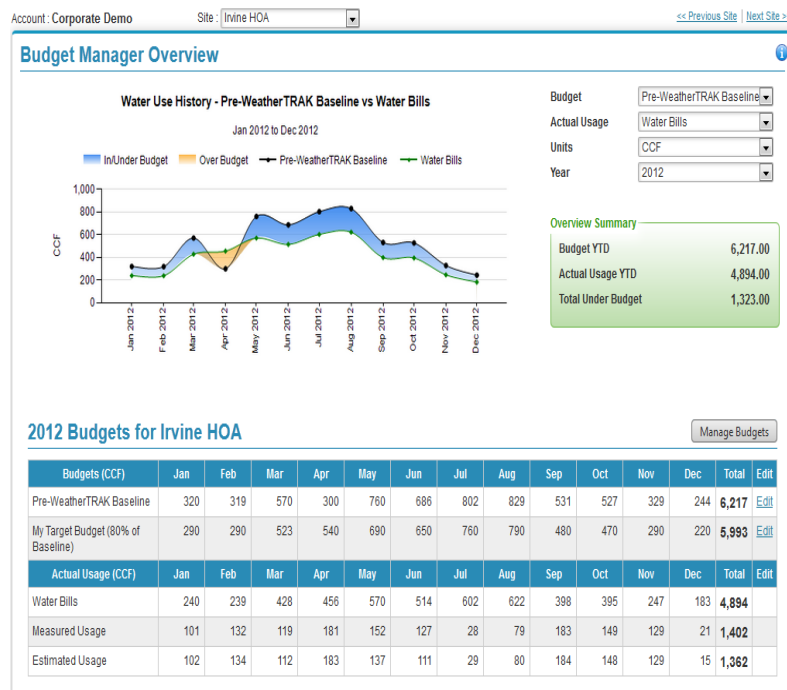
Account : Corporate Demo

Site : Irvine HOA

<< Previous Site | Next Site >

Budget Manager Overview

Water Use History - Pre-WeatherTRAK Baseline vs Water Bills

Jan 2012 to Dec 2012

In/Under Budget  Over Budget  Pre-WeatherTRAK Baseline  Water Bills

1,000
800
600
400
200
0

CCF

Jan 2012 Feb 2012 Mar 2012 Apr 2012 May 2012 Jun 2012 Jul 2012 Aug 2012 Sep 2012 Oct 2012 Nov 2012 Dec 2012

Budget: Pre-WeatherTRAK Baseline
Actual Usage: Water Bills
Units: CCF
Year: 2012

Overview Summary

Budget YTD 6,217.00
Actual Usage YTD 4,894.00
Total Under Budget 1,323.00

2012 Budgets for Irvine HOA

Manage Budgets

| Budgets (CCF) | Jan | Feb | Mar | Apr | May | Jun | Jul | Aug | Sep | Oct | Nov | Dec | Total | Edit |
|---|---|---|---|---|---|---|---|---|---|---|---|---|---|---|
| Pre-WeatherTRAK Baseline | 320 | 319 | 570 | 300 | 760 | 686 | 802 | 829 | 531 | 527 | 329 | 244 | 6,217 | Edit |
| My Target Budget (80% of Baseline) | 290 | 290 | 523 | 540 | 690 | 650 | 760 | 790 | 480 | 470 | 290 | 220 | 5,993 | Edit |
| Actual Usage (CCF) | Jan | Feb | Mar | Apr | May | Jun | Jul | Aug | Sep | Oct | Nov | Dec | Total | Edit |
| Water Bills | 240 | 239 | 428 | 456 | 570 | 514 | 602 | 622 | 398 | 395 | 247 | 183 | 4,894 | |
| Measured Usage | 101 | 132 | 119 | 181 | 152 | 127 | 28 | 79 | 183 | 149 | 129 | 21 | 1,402 | |
| Estimated Usage | 102 | 134 | 112 | 183 | 137 | 111 | 29 | 80 | 184 | 148 | 129 | 15 | 1,362 | |